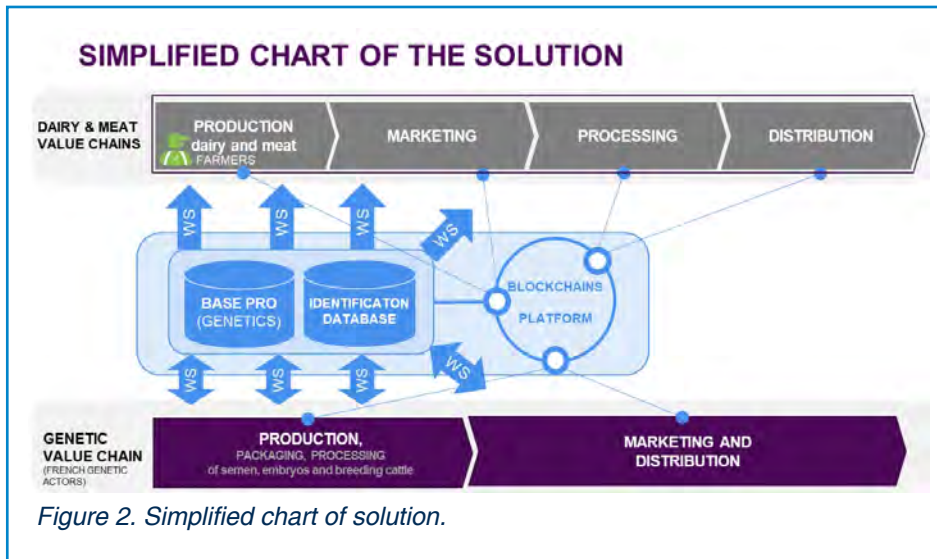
SIMPLIFIED CHART OF THE SOLUTION

DAIRY & MEAT VALUE CHAINS

PRODUCTION dairy and meat FARMERS

MARKETING

PROCESSING

DISTRIBUTION

WS

WS

WS

WS

BASE PRO (GENETICS)

IDENTIFICATON DATABASE

BLOCKCHAINS PLATFORM

WS

WS

WS

WS

GENETIC VALUE CHAIN (FRENCH GENETIC ACTORS)

PRODUCTION, PACKAGING, PROCESSING of semen, embryos and breeding cattle

MARKETING AND DISTRIBUTION

Figure 2. Simplified chart of solution.